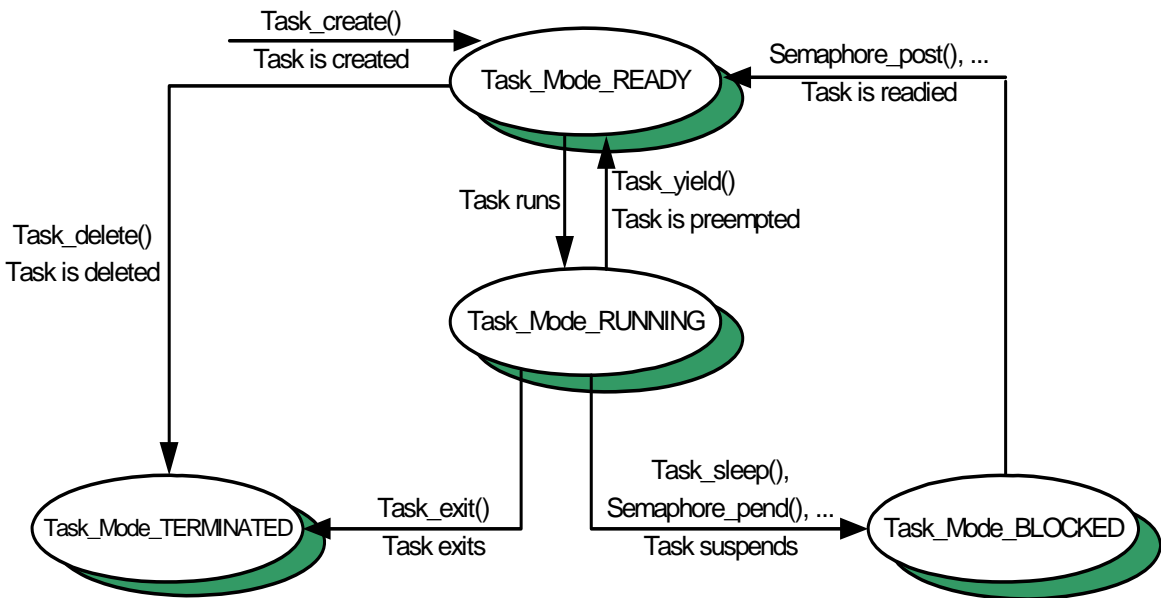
Task_create()

Task is created

Task_Mode_READY

Semaphore_post(), ...

Task is readied

Task_delete()

Task is deleted

Task runs

Task_yield()

Task is preempted

Task_Mode_RUNNING

Task_sleep(),

Semaphore_pend(), ...

Task suspends

Task_exit()

Task exits

Task_Mode_TERMINATED

Task_Mode_BLOCKED